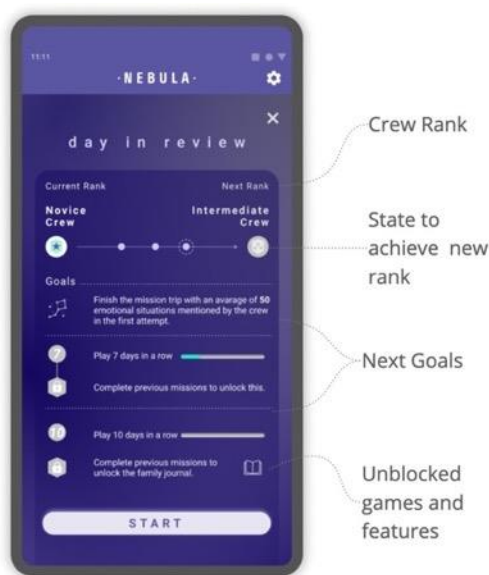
11:11

·NEBULA·

day in review

Current Rank

Next Rank

Novice Crew

Intermediate Crew

Goals

Finish the mission trip with an average of **50** emotional situations mentioned by the crew in the first attempt.

7

Play 7 days in a row

Complete previous missions to unlock this.

10

Play 10 days in a row

Complete previous missions to unlock the family journal.

START

Crew Rank

State to achieve new rank

Next Goals

Unblocked games and features